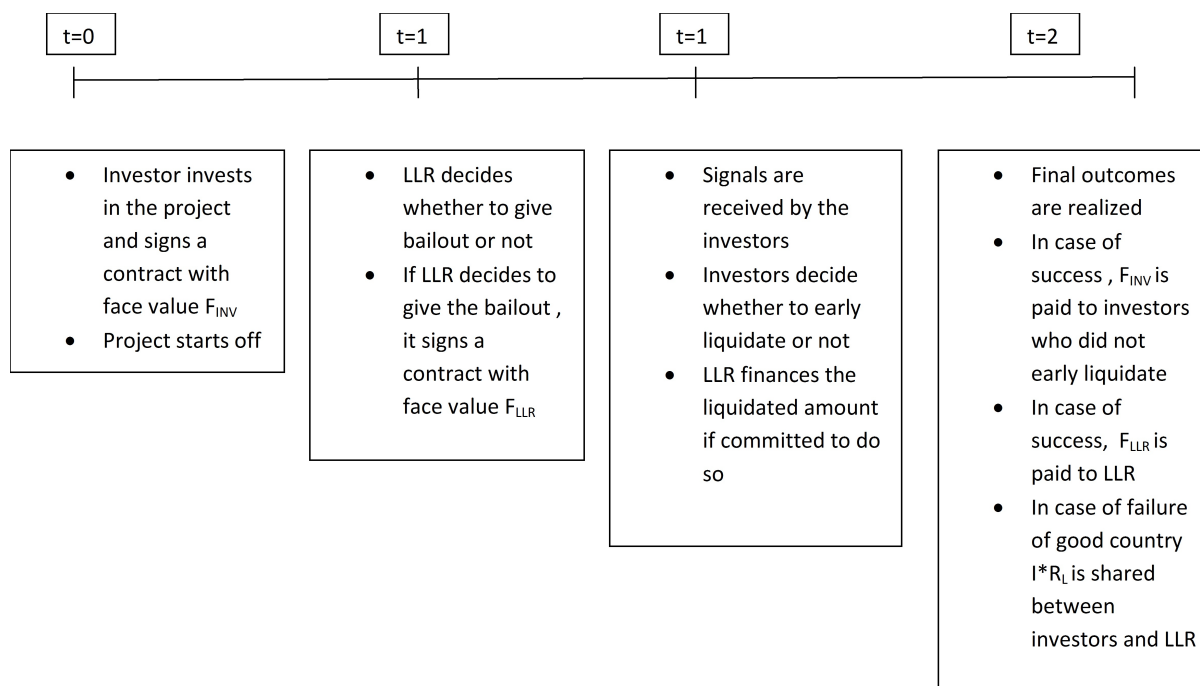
t=0

t=1

t=1

t=2

- Investor invests in the project and signs a contract with face value $F_{INV}$
- Project starts off

- LLR decides whether to give bailout or not
- If LLR decides to give the bailout , it signs a contract with face value $F_{LLR}$

- Signals are received by the investors
- Investors decide whether to early liquidate or not
- LLR finances the liquidated amount if committed to do so

- Final outcomes are realized
- In case of success , $F_{INV}$ is paid to investors who did not early liquidate
- In case of success, $F_{LLR}$ is paid to LLR
- In case of failure of good country $I*R_L$ is shared between investors and LLR